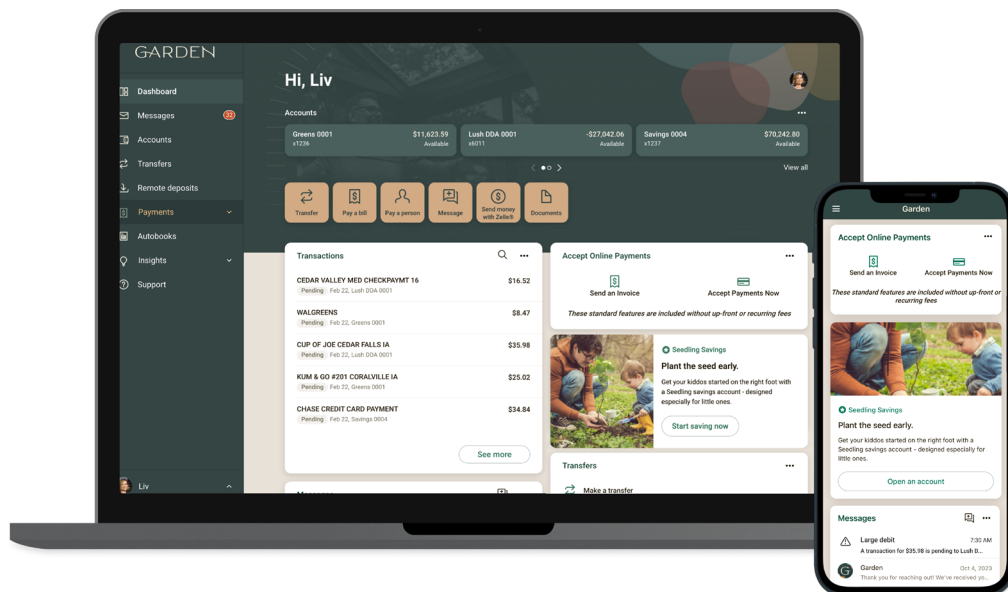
GARDEN

Dashboard
Messages 32
Accounts
Transfers
Remote deposits
Payments
Autobooks
Insights
Support

Liv

Hi, Liv

Accounts

| Greens 0001 x1236 | $11,623.59 Available |
|---|---|
| Lush DDA 0001 x6011 | -$27,042.06 Available |
| Savings 0004 x1237 | $70,242.80 Available |

View all

Transfer
Pay a bill
Pay a person
Message
Send money with Zelle®
Documents

Transactions

CEDAR VALLEY MED CHECKPAYMT 16 $16.52
Pending Feb 22, Lush DDA 0001

WALGREENS $8.47
Pending Feb 22, Greens 0001

CUP OF JOE CEDAR FALLS IA $35.98
Pending Feb 22, Lush DDA 0001

KUM & GO #201 CORALVILLE IA $25.02
Pending Feb 22, Greens 0001

CHASE CREDIT CARD PAYMENT $34.84
Pending Feb 22, Savings 0004

See more

Accept Online Payments

Send an Invoice
Accept Payments Now

These standard features are included without up-front or recurring fees

Seedling Savings

Plant the seed early.

Get your kiddos started on the right foot with a Seedling Savings account - designed especially for little ones.

Start saving now

Transfers

Make a transfer

Garden

Accept Online Payments

Send an Invoice
Accept Payments Now

These standard features are included without up-front or recurring fees

Seedling Savings

Plant the seed early.

Get your kiddos started on the right foot with a Seedling savings account - designed especially for little ones.

Open an account

Messages

Large debit 7:30 AM
A transaction for $35.98 is pending to Lush D...

Garden Oct 4, 2023
Thank you for reaching out! We've received yo...